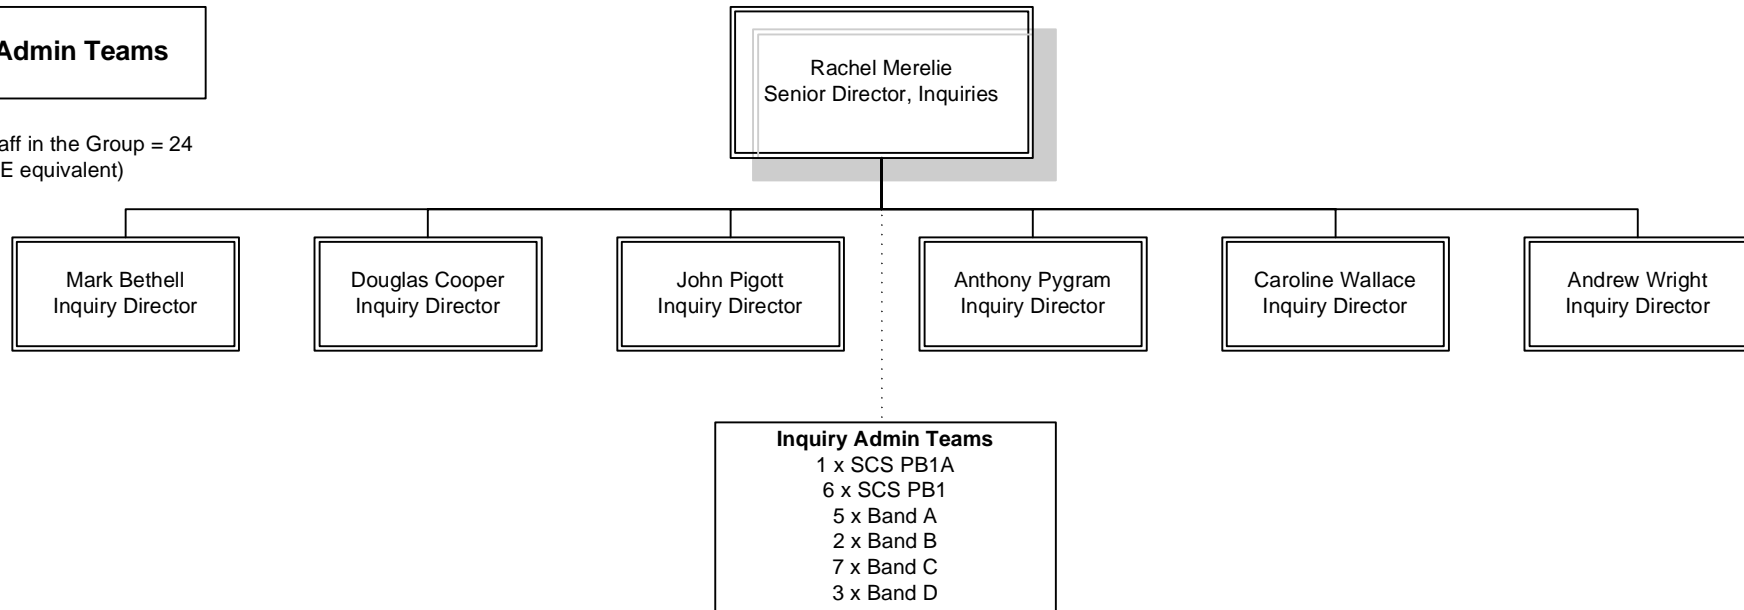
Admin Teams

aff in the Group = 24
E equivalent)

Rachel Merelie
Senior Director, Inquiries

Mark Bethell
Inquiry Director

Douglas Cooper
Inquiry Director

John Pigott
Inquiry Director

Anthony Pygram
Inquiry Director

Caroline Wallace
Inquiry Director

Andrew Wright
Inquiry Director

**Inquiry Admin Teams**
1 x SCS PB1A
6 x SCS PB1
5 x Band A
2 x Band B
7 x Band C
3 x Band D